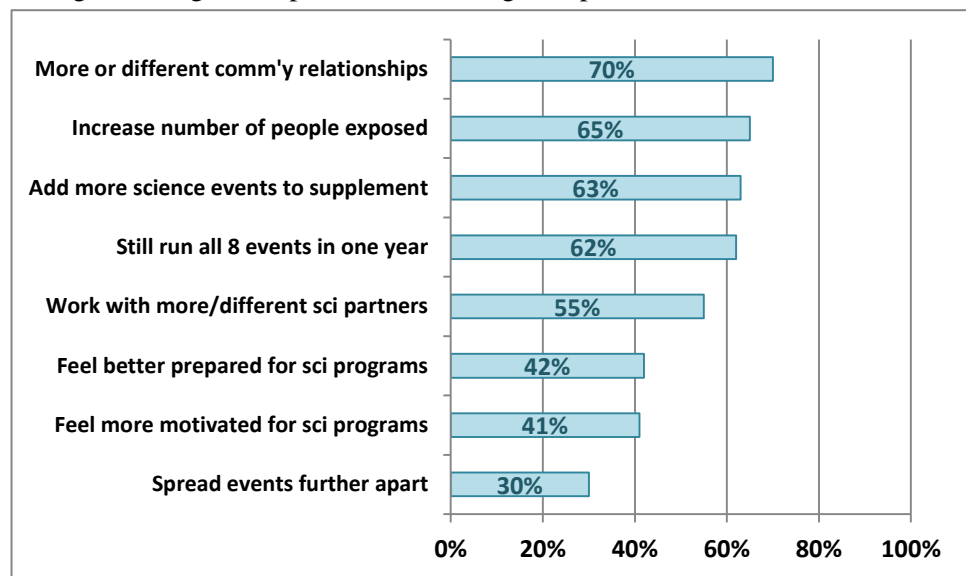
More or different comm'y relationships 70%
Increase number of people exposed 65%
Add more science events to supplement 63%
Still run all 8 events in one year 62%
Work with more/different sci partners 55%
Feel better prepared for sci programs 42%
Feel more motivated for sci programs 41%
Spread events further apart 30%

0% 20% 40% 60% 80% 100%